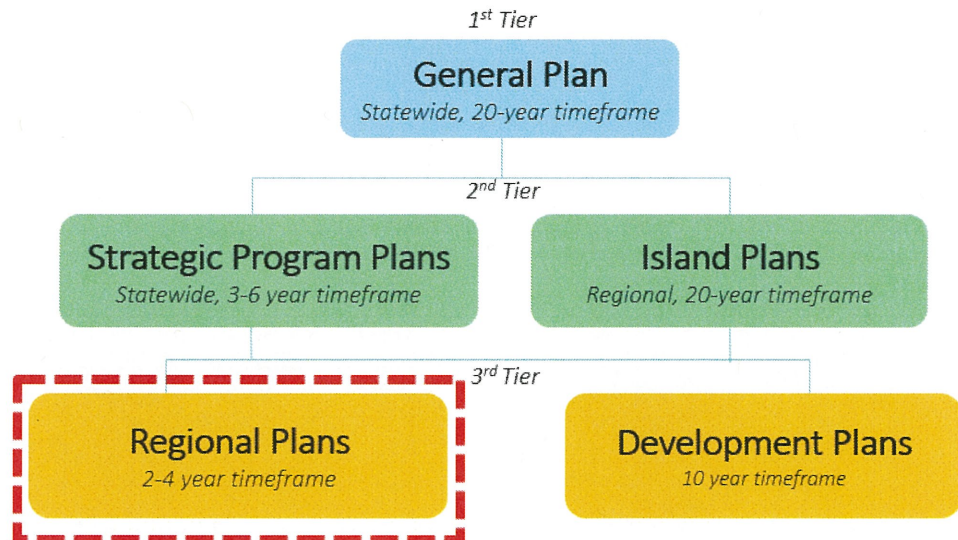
1$^{st}$ Tier

General Plan
Statewide, 20-year timeframe

2$^{nd}$ Tier

Strategic Program Plans
Statewide, 3-6 year timeframe

Island Plans
Regional, 20-year timeframe

3$^{rd}$ Tier

Regional Plans
2-4 year timeframe

Development Plans
10 year timeframe